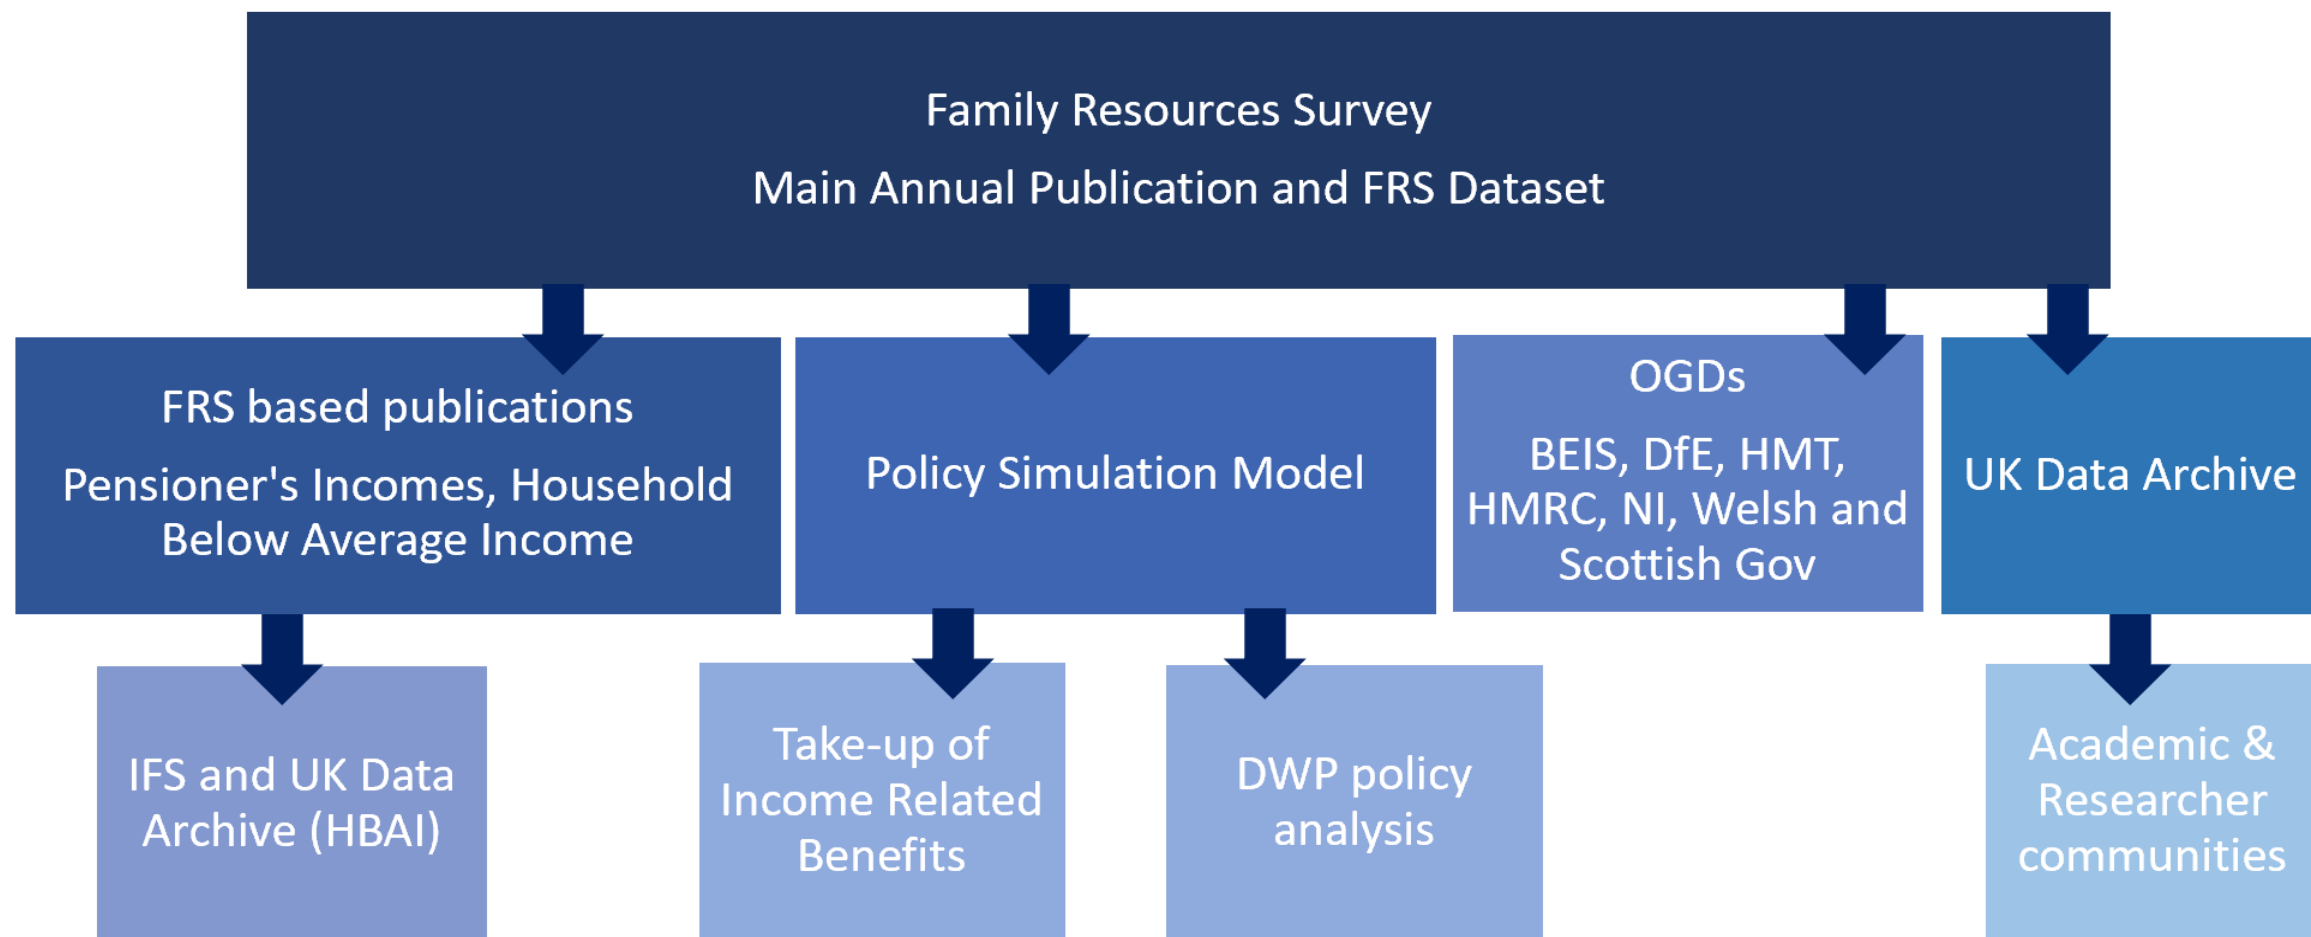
Family Resources Survey

Main Annual Publication and FRS Dataset

FRS based publications

Pensioner's Incomes, Household Below Average Income

Policy Simulation Model

OGDs

BEIS, DfE, HMT, HMRC, NI, Welsh and Scottish Gov

UK Data Archive

IFS and UK Data Archive (HBAI)

Take-up of Income Related Benefits

DWP policy analysis

Academic & Researcher communities